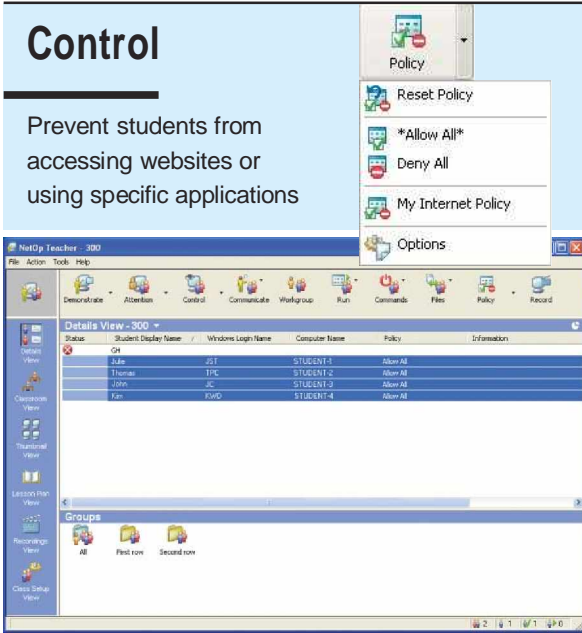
Control

Prevent students from accessing websites or using specific applications

Policy

Reset Policy

*Allow All*

Deny All

My Internet Policy

Options

NetOp Teacher - 300

File Action Tools Help

Demonstrate Attention Control Communicate Workgroup Run Commands Files Policy Record

Details View

Classroom View

Thumbnail View

Lesson Plan View

Recordings View

Class Setup View

Details View - 300

| Status | Student Display Name | Windows Login Name | Computer Name | Policy | Information |
|---|---|---|---|---|---|
| | GH | | | | |
| | Julie | JST | STUDENT-1 | Allow All | |
| | Thomas | TPC | STUDENT-2 | Allow All | |
| | John | JC | STUDENT-3 | Allow All | |
| | Kim | KWD | STUDENT-4 | Allow All | |

Groups

All First row Second row

2 1 1 0